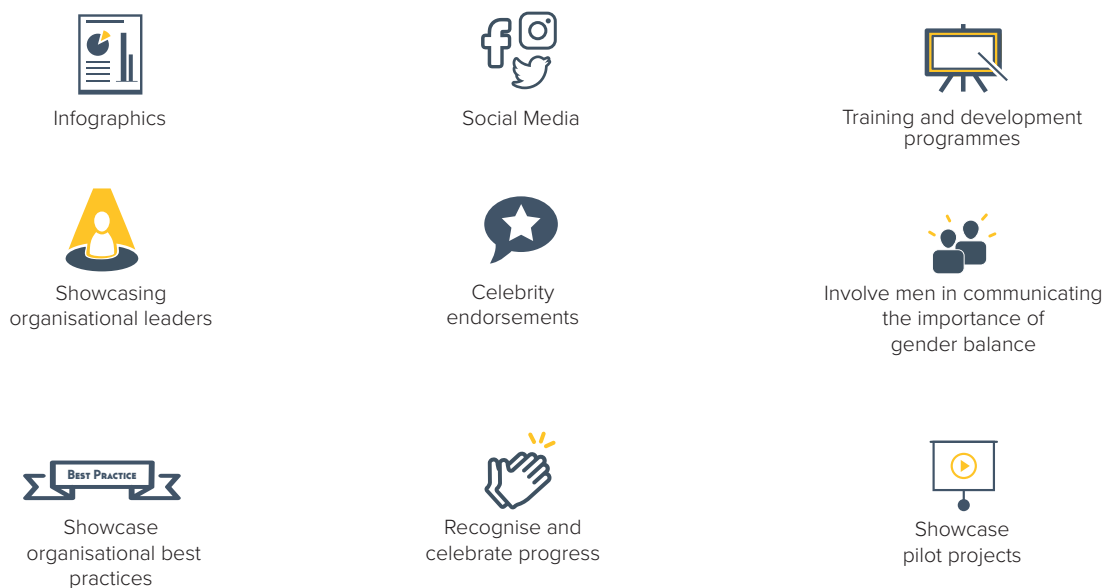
Infographics

Social Media

Training and development programmes

Showcasing organisational leaders

Celebrity endorsements

Involve men in communicating the importance of gender balance

Best Practice

Showcase organisational best practices

Recognise and celebrate progress

Showcase pilot projects